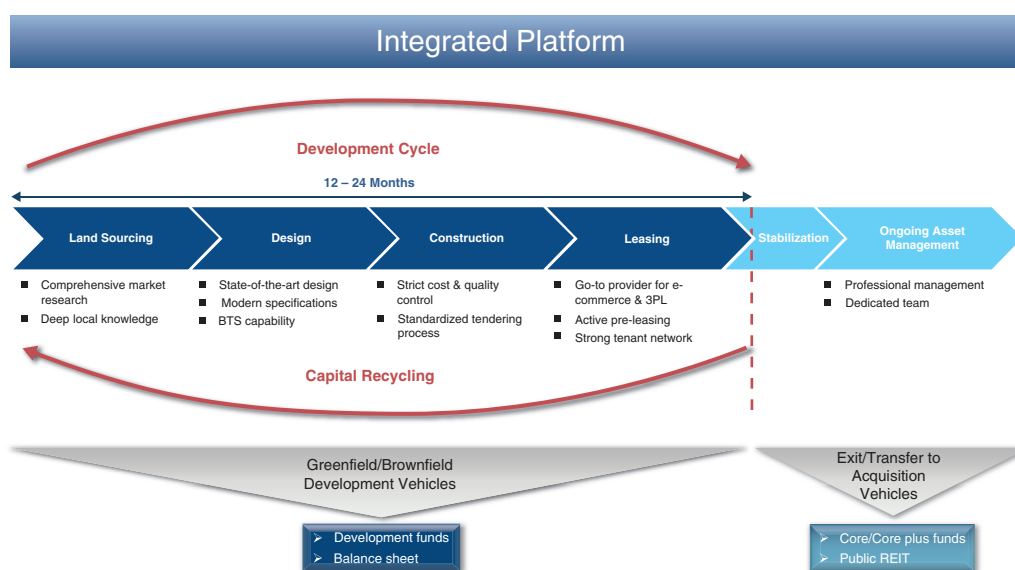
Integrated Platform

Development Cycle

12 – 24 Months

Land Sourcing

Design

Construction

Leasing

Stabilization

Ongoing Asset Management

■ Comprehensive market research
■ Deep local knowledge

■ State-of-the-art design
■ Modern specifications
■ BTS capability

■ Strict cost & quality control
■ Standardized tendering process

■ Go-to provider for e-commerce & 3PL
■ Active pre-leasing
■ Strong tenant network

■ Professional management
■ Dedicated team

Capital Recycling

Greenfield/Brownfield Development Vehicles

Exit/Transfer to Acquisition Vehicles

➢ Development funds
➢ Balance sheet

➢ Core/Core plus funds
➢ Public REIT